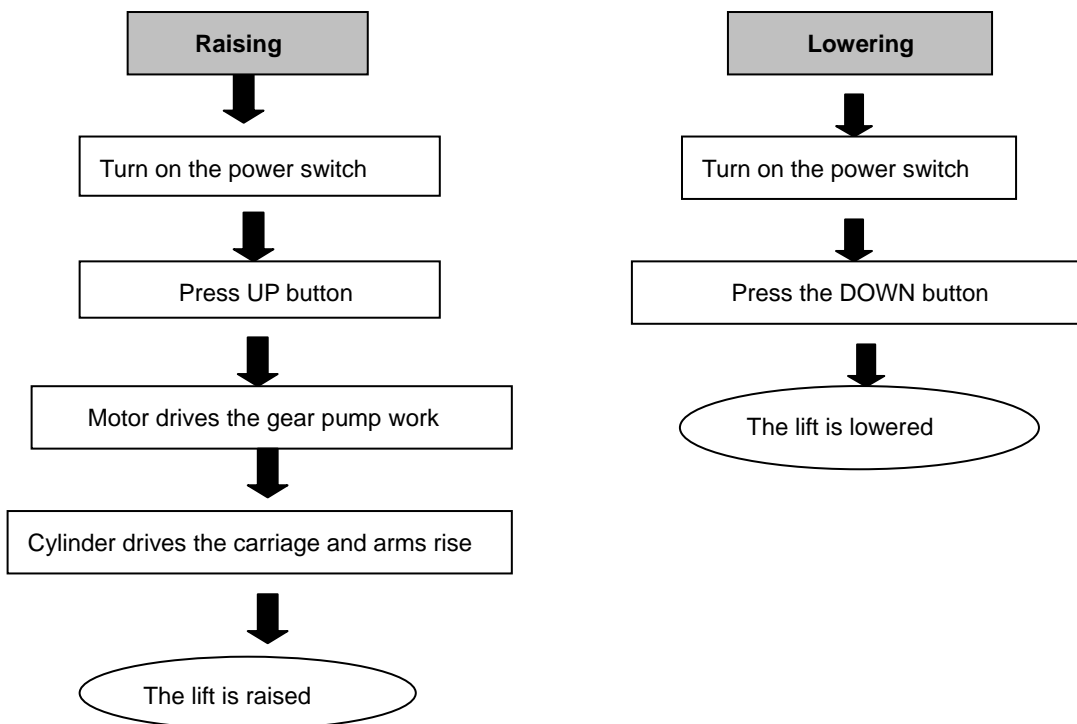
Raising

Turn on the power switch

Press UP button

Motor drives the gear pump work

Cylinder drives the carriage and arms rise

The lift is raised

Lowering

Turn on the power switch

Press the DOWN button

The lift is lowered